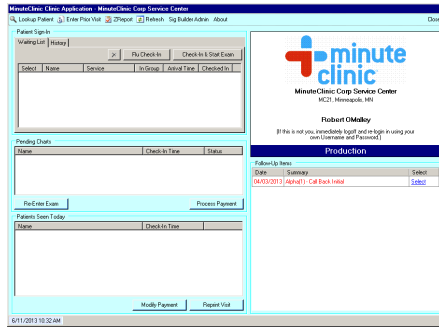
MinuteClinic Clinic Application - MinuteClinic Corp Service Center

Lookup Patient | Enter Prior Visit | ZReport | Refresh | Sig Builder Admin | About | Clos

Patient Sign-In

Waiting List | History

> | Flu Check-In | Check-In & Start Exam

| Select | Name | Service | In Group | Arrival Time | Checked In |
|---|---|---|---|---|---|

Pending Charts

| Name | Check-In Time | Status |
|---|---|---|

Re-Enter Exam | Process Payment

Patients Seen Today

| Name | Check-In Time |
|---|---|

Modify Payment | Reprint Visit

6/11/2013 10:32 AM

minute clinic

MinuteClinic Corp Service Center

MC21, Minneapolis, MN

Robert OMalley

[If this is not you, immediately logoff and re-login using your own Username and Password.]

Production

Follow-Up Items

| Date | Summary | Select |
|---|---|---|
| 04/03/2013 | Alpha01- Call Back Initial | Select |